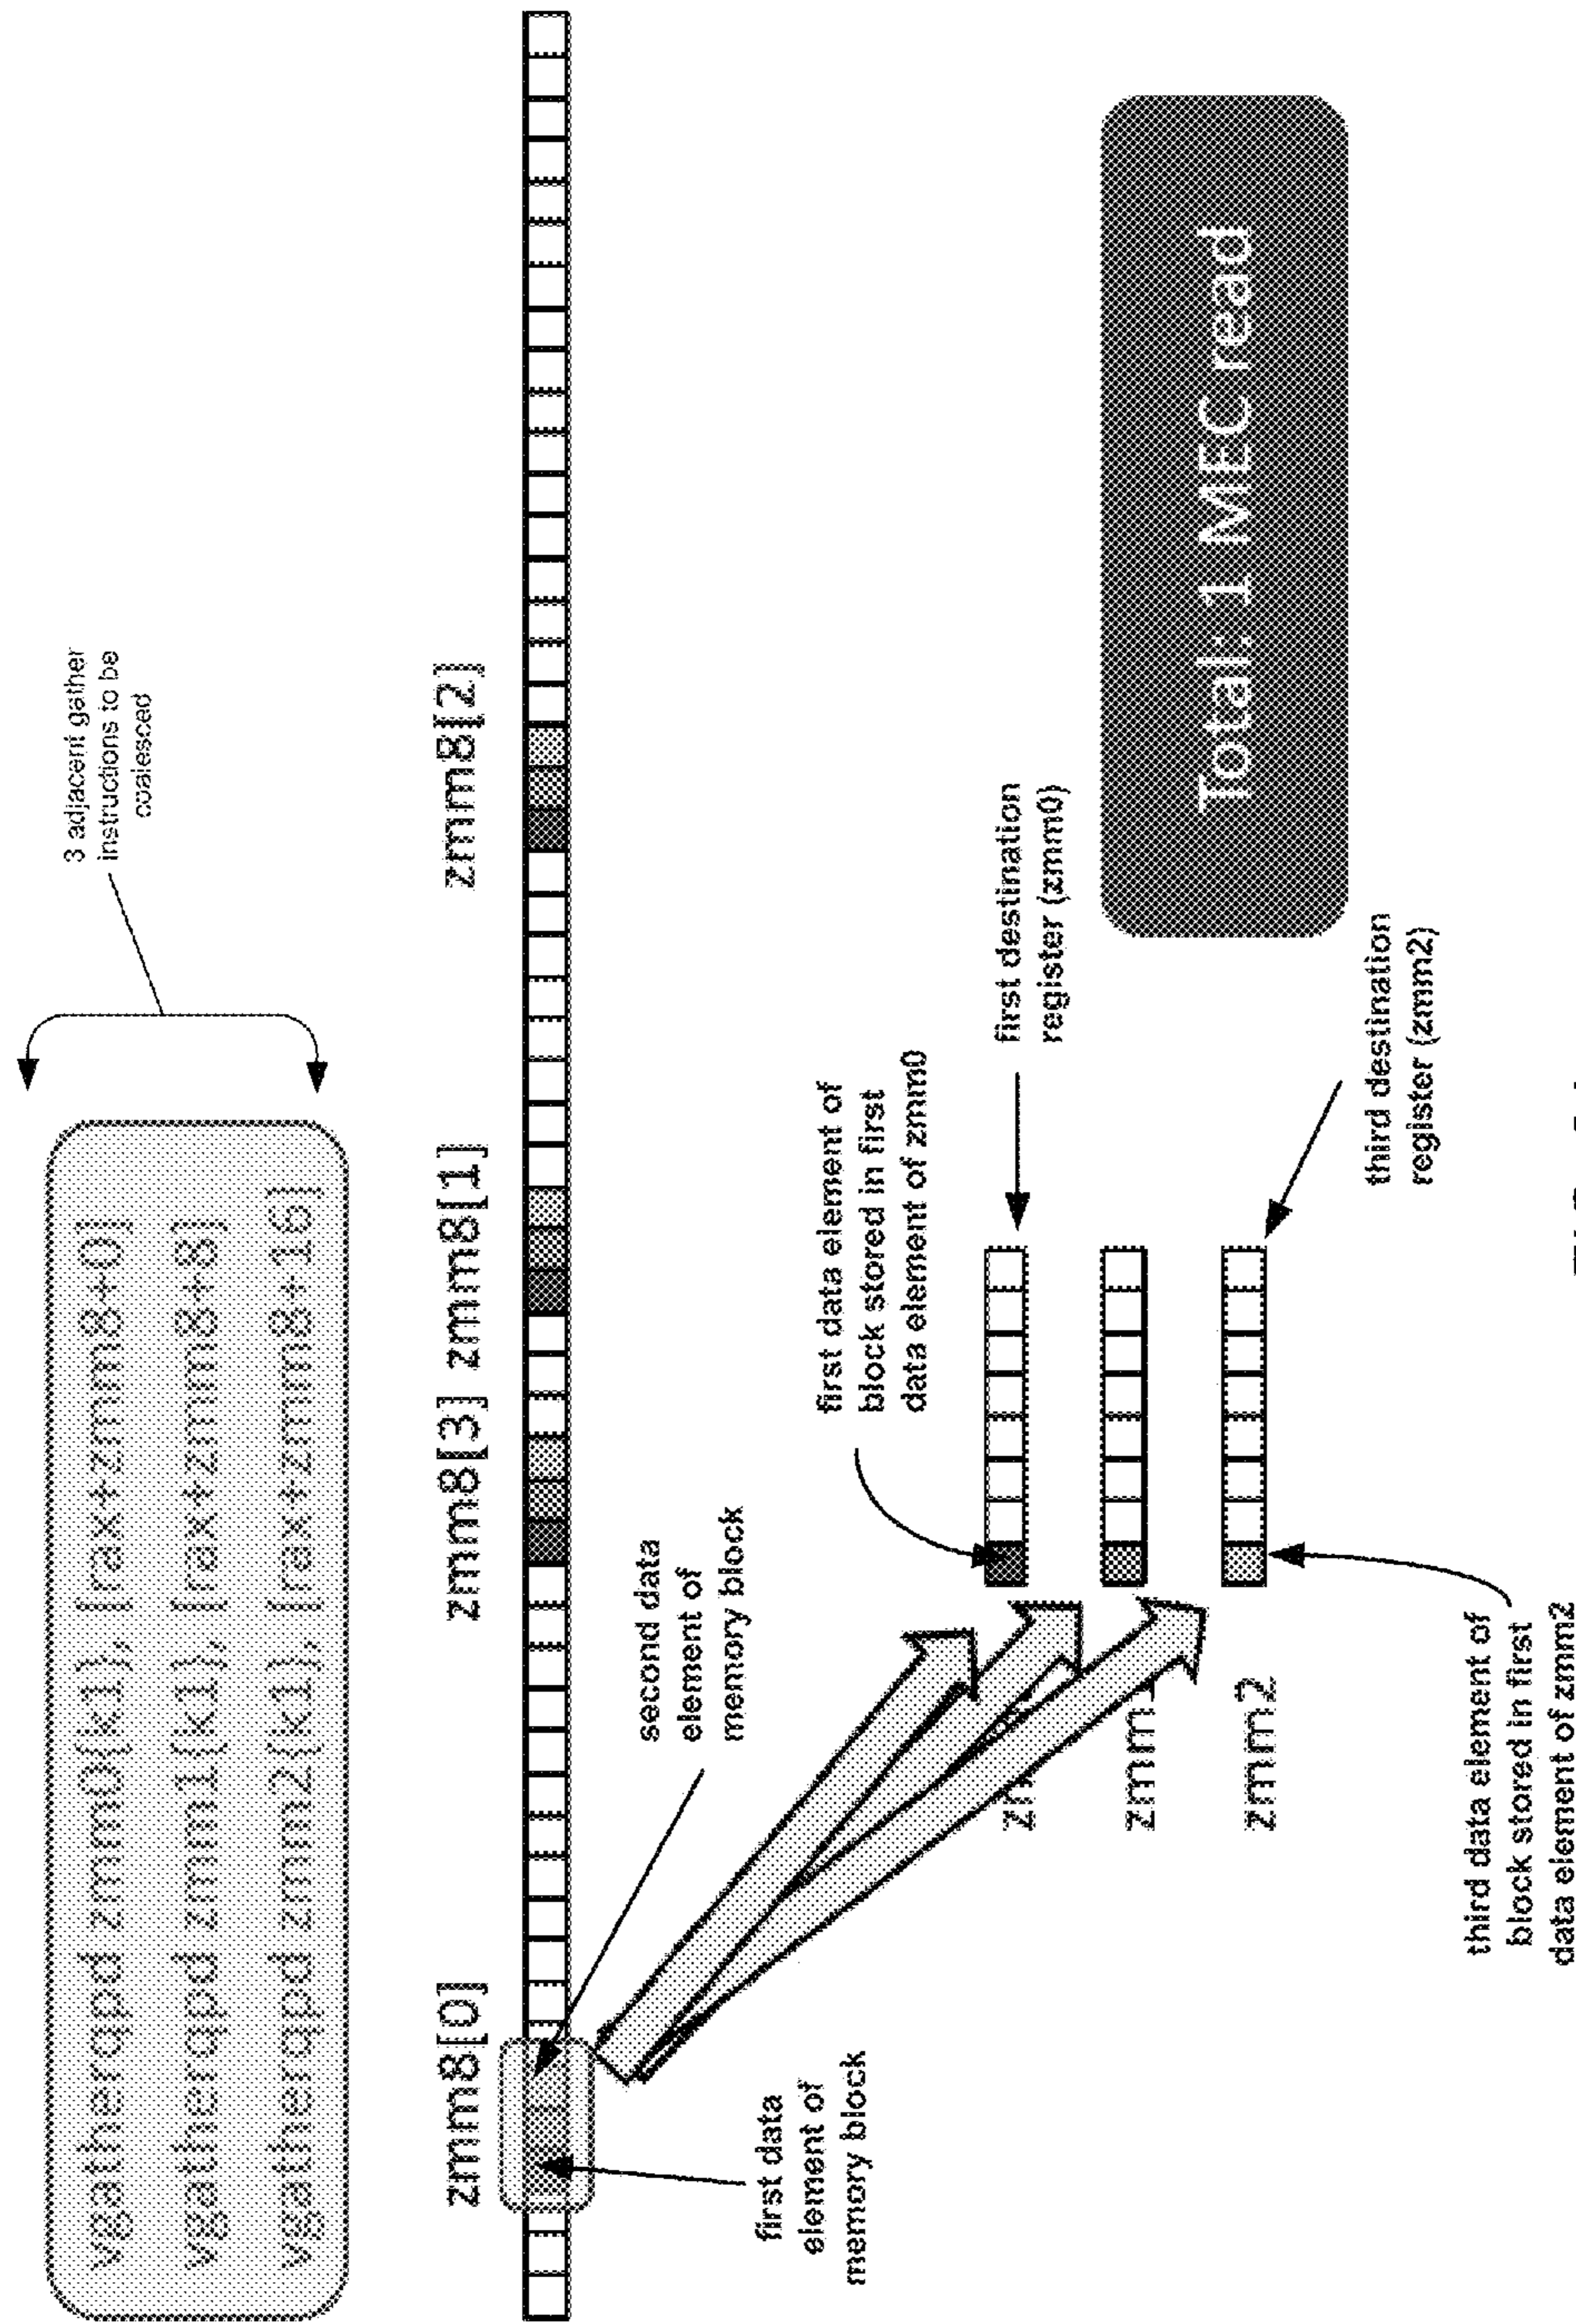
vgatherqpd zmm0{k1}, [rax+zmm8+0]
vgatherqpd zmm1{k1}, [rax+zmm8+8]
vgatherqpd zmm2{k1}, [rax+zmm8+16]

3 adjacent gather instructions to be coalesced

zmm8[0]

zmm8[3] zmm8[1]

zmm8[2]

second data element of memory block

first data element of memory block

first data element of first block stored in first data element of zmm0

first destination register (zmm0)

third destination register (zmm2)

zm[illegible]

zmm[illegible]

zmm2

third data element of block stored in first data element of zmm2

Total: 1 MEC read

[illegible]